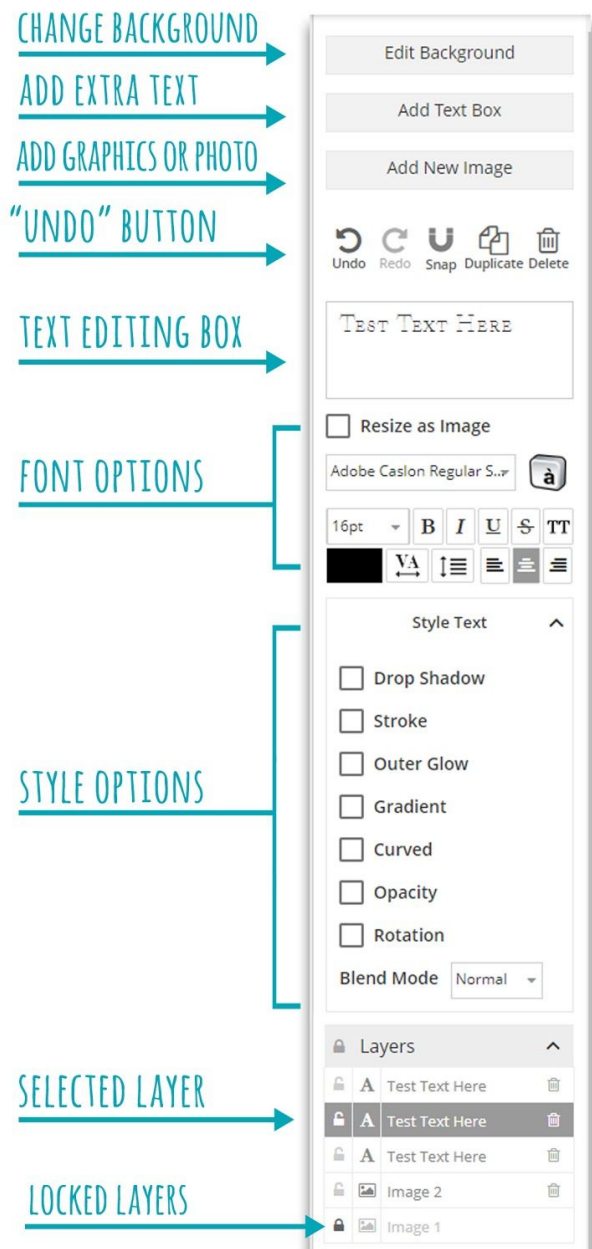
CHANGE BACKGROUND

Edit Background

ADD EXTRA TEXT

Add Text Box

ADD GRAPHICS OR PHOTO

Add New Image

"UNDO" BUTTON

Undo Redo Snap Duplicate Delete

TEXT EDITING BOX

Test Text Here

Resize as Image

FONT OPTIONS

Adobe Caslon Regular S...

à

16pt B I U S TT

VA

STYLE OPTIONS

Style Text

Drop Shadow

Stroke

Outer Glow

Gradient

Curved

Opacity

Rotation

Blend Mode Normal

Layers

SELECTED LAYER

A Test Text Here

A Test Text Here

A Test Text Here

LOCKED LAYERS

Image 2

Image 1